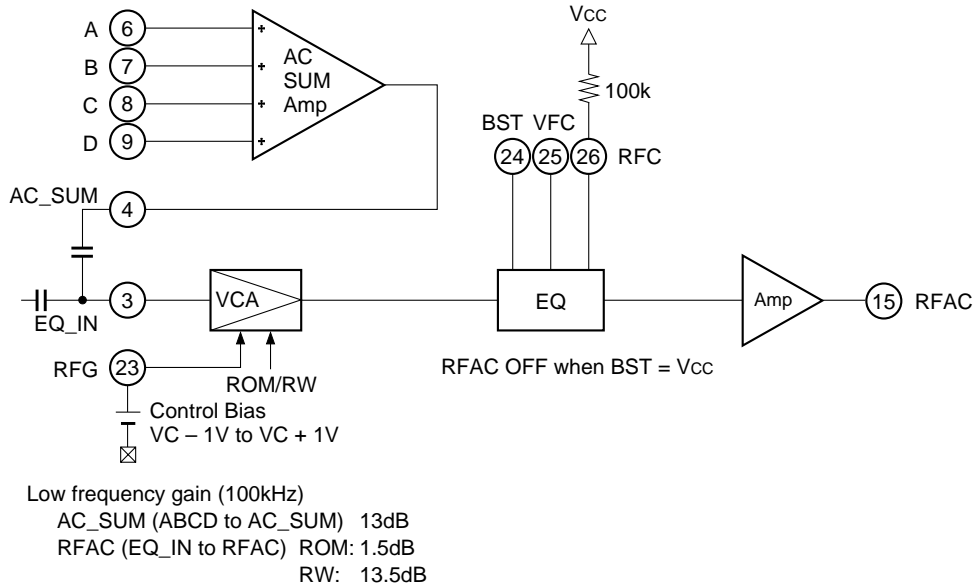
A 6
B 7
C 8
D 9

+
+
+
+

AC SUM Amp

Vcc

100k

BST VFC
24 25 26 RFC

AC_SUM 4

3
EQ_IN

VCA

EQ

Amp

15 RFAC

RFG 23

ROM/RW

RFAC OFF when BST = Vcc

Control Bias
VC – 1V to VC + 1V

Low frequency gain (100kHz)
AC_SUM (ABCD to AC_SUM) 13dB
RFAC (EQ_IN to RFAC) ROM: 1.5dB
RW: 13.5dB